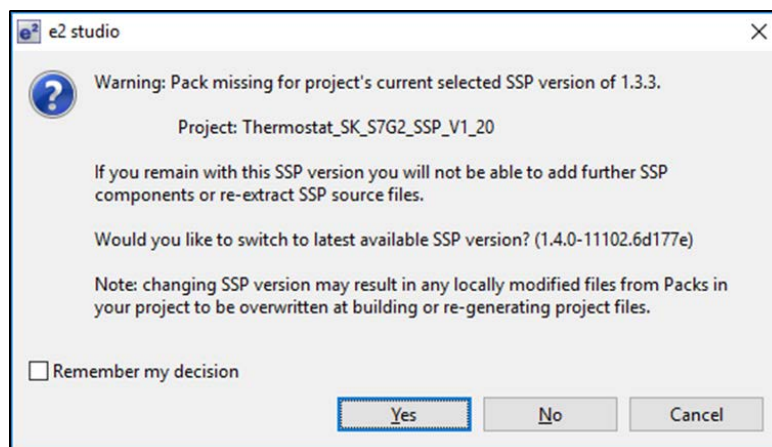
e² e2 studio

×

Warning: Pack missing for project's current selected SSP version of 1.3.3.

Project: Thermostat_SK_S7G2_SSP_V1_20

If you remain with this SSP version you will not be able to add further SSP components or re-extract SSP source files.

Would you like to switch to latest available SSP version? (1.4.0-11102.6d177e)

Note: changing SSP version may result in any locally modified files from Packs in your project to be overwritten at building or re-generating project files.

Remember my decision

Yes

No

Cancel